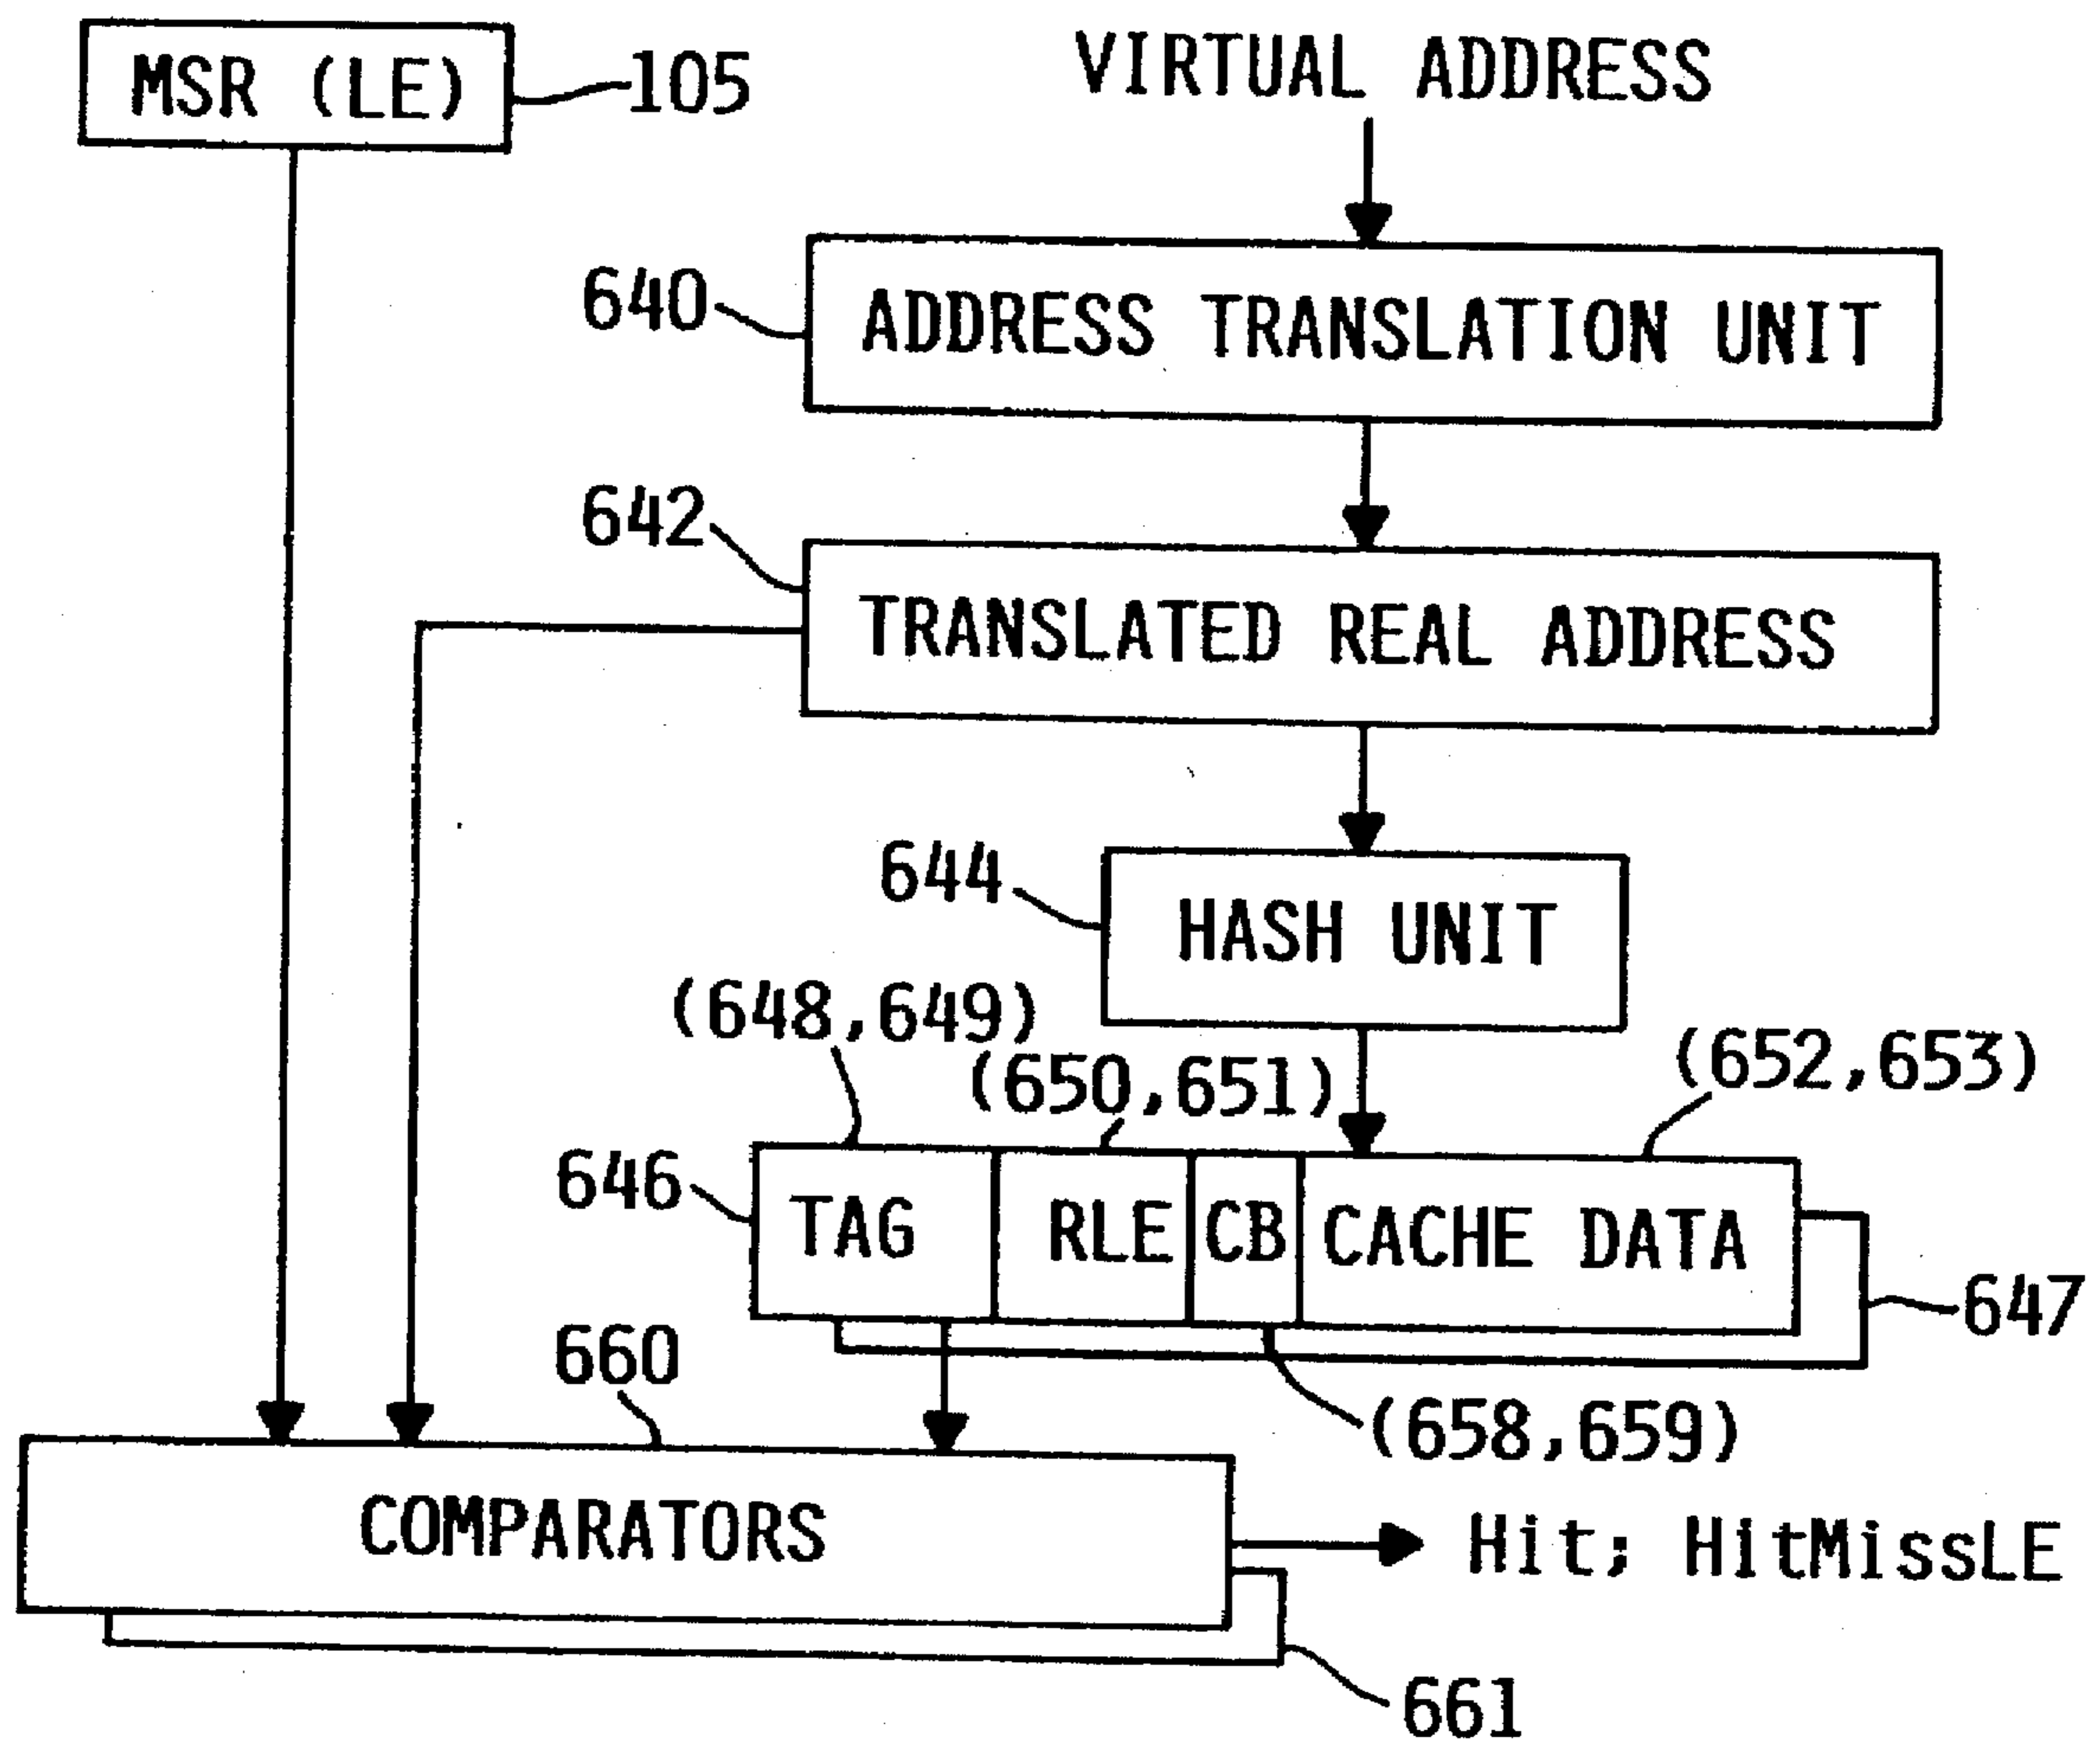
MSR (LE) 105

VIRTUAL ADDRESS

640 ADDRESS TRANSLATION UNIT

642 TRANSLATED REAL ADDRESS

644 HASH UNIT

(648,649)

(650,651)

(652,653)

646 TAG RLE CB CACHE DATA 647

660

(658,659)

COMPARATORS

Hit; HitMissLE

661